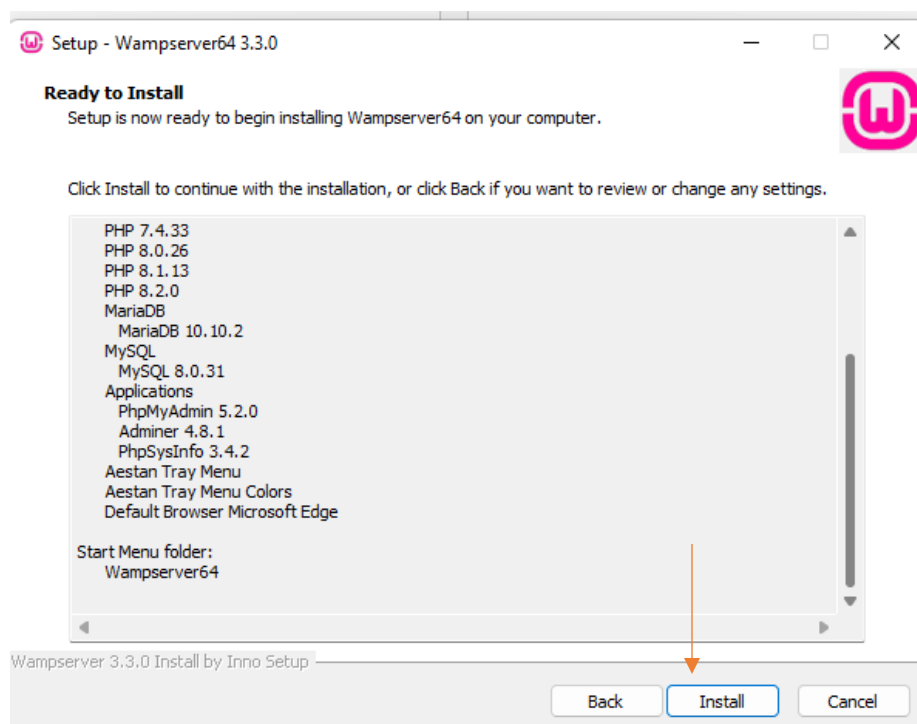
Setup - Wampserver64 3.3.0

Ready to Install
Setup is now ready to begin installing Wampserver64 on your computer.

Click Install to continue with the installation, or click Back if you want to review or change any settings.

PHP 7.4.33
PHP 8.0.26
PHP 8.1.13
PHP 8.2.0
MariaDB
MariaDB 10.10.2
MySQL
MySQL 8.0.31
Applications
PhpMyAdmin 5.2.0
Adminer 4.8.1
PhpSysInfo 3.4.2
Aestan Tray Menu
Aestan Tray Menu Colors
Default Browser Microsoft Edge

Start Menu folder:
Wampserver64

Wampserver 3.3.0 Install by Inno Setup

Back
Install
Cancel